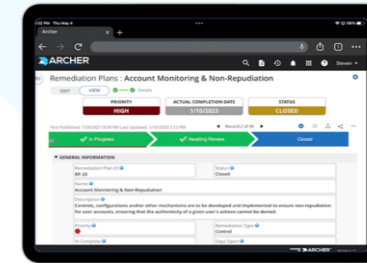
Archer

ARCHER

Steven

Remediation Plans : Account Monitoring & Non-Repudiation

EDIT VIEW

PRIORITY
HIGH

ACTUAL COMPLETION DATE
7/10/2023

STATUS
CLOSED

In Progress

Awaiting Review

Closed

▼ GENERAL INFORMATION

Remediation Plan ID
RP-20

Status
Closed

Name
Account Monitoring & Non-Repudiation

Description
Controls, configurations and/or other mechanisms are to be developed and implemented to ensure non-repudiation for user accounts, ensuring that the authenticity of a given user's actions cannot be denied.

Priority

Remediation Type
Control

% Complete

Days Open

ARCHER